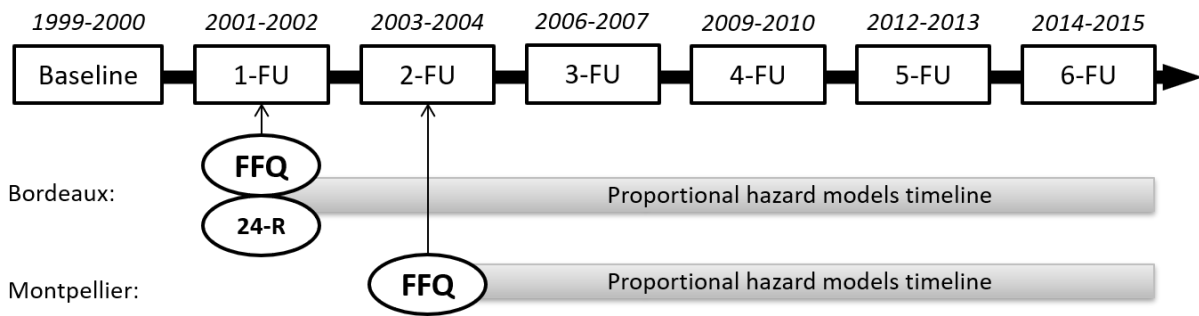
1999-2000
Baseline

2001-2002
1-FU

2003-2004
2-FU

2006-2007
3-FU

2009-2010
4-FU

2012-2013
5-FU

2014-2015
6-FU

Bordeaux:
FFQ
24-R
Proportional hazard models timeline

Montpellier:
FFQ
Proportional hazard models timeline